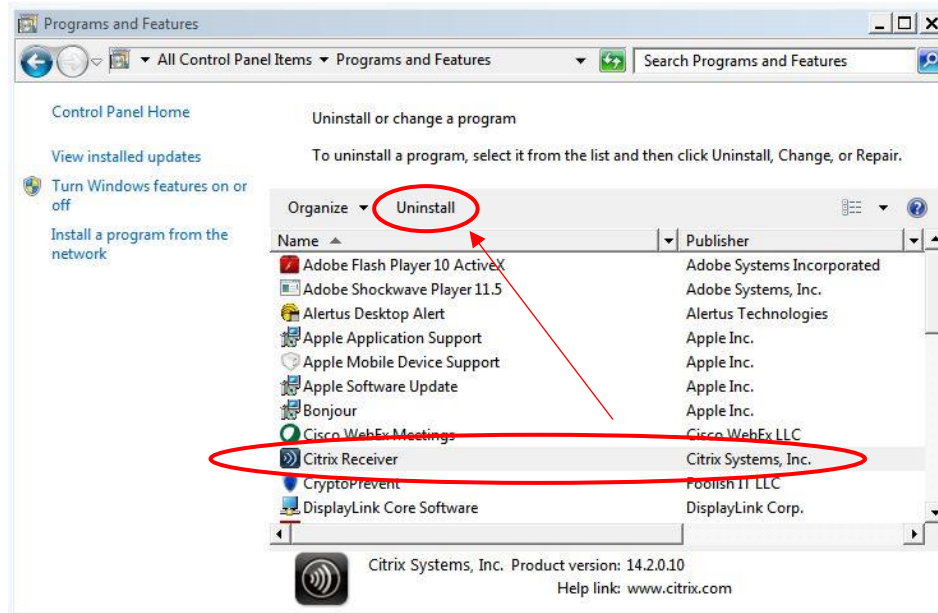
Programs and Features

All Control Panel Items ▸ Programs and Features

Search Programs and Features

Control Panel Home

View installed updates

Turn Windows features on or off

Install a program from the network

Uninstall or change a program

To uninstall a program, select it from the list and then click Uninstall, Change, or Repair.

Organize ▾ Uninstall

| Name | Publisher |
|---|---|
| Adobe Flash Player 10 ActiveX | Adobe Systems Incorporated |
| Adobe Shockwave Player 11.5 | Adobe Systems, Inc. |
| Alertus Desktop Alert | Alertus Technologies |
| Apple Application Support | Apple Inc. |
| Apple Mobile Device Support | Apple Inc. |
| Apple Software Update | Apple Inc. |
| Bonjour | Apple Inc. |
| Cisco WebEx Meetings | Cisco WebEx LLC |
| Citrix Receiver | Citrix Systems, Inc. |
| CryptoPrevent | Foolish IT LLC |
| DisplayLink Core Software | DisplayLink Corp. |

Citrix Systems, Inc. Product version: 14.2.0.10
Help link: www.citrix.com